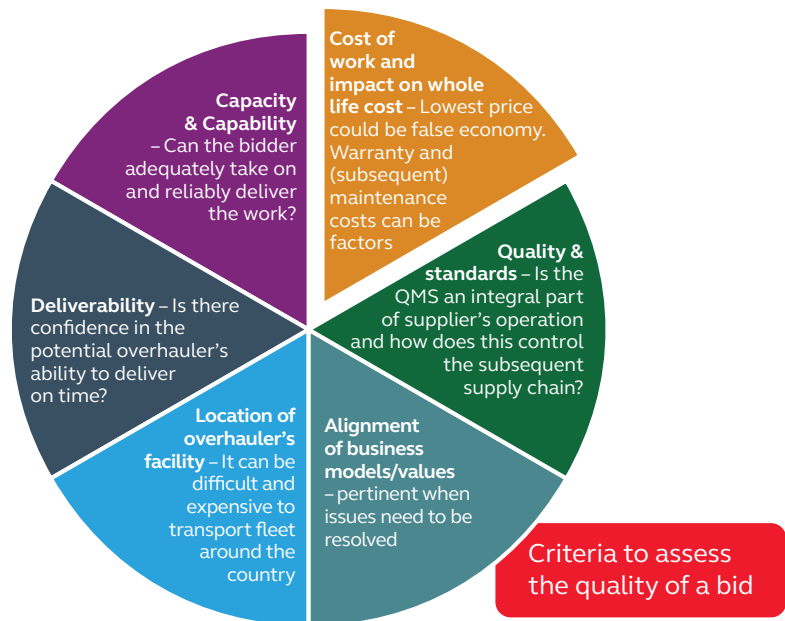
**Cost of work and impact on whole life cost** – Lowest price could be false economy. Warranty and (subsequent) maintenance costs can be factors

**Quality & standards** – Is the QMS an integral part of supplier's operation and how does this control the subsequent supply chain?

**Alignment of business models/values** – pertinent when issues need to be resolved

**Location of overhauler's facility** – It can be difficult and expensive to transport fleet around the country

**Deliverability** – Is there confidence in the potential overhauler's ability to deliver on time?

**Capacity & Capability** – Can the bidder adequately take on and reliably deliver the work?

Criteria to assess the quality of a bid